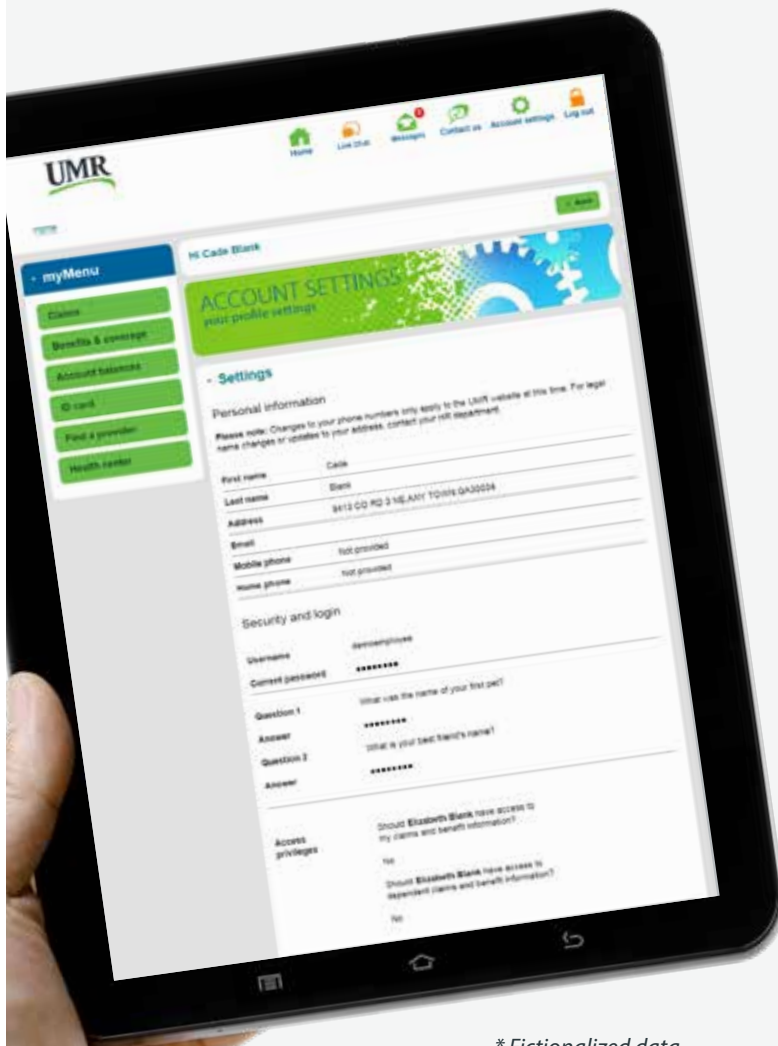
UMR

Home Live Chat Messages Contact us Account settings Log out

Home

< Back

- myMenu

Claims

Benefits & coverage

Account balances

ID card

Find a provider

Health center

Hi Cade Blank

ACCOUNT SETTINGS
your profile settings

- Settings

Personal information

Please note: Changes to your phone numbers only apply to the UMR website at this time. For legal name changes or updates to your address, contact your HR department.

| | |
|---|---|
| First name | Cade |
| Last name | Blank |
| Address | 8413 CO RD 3 NE ANY TOWN GA30034 |
| Email | |
| Mobile phone | Not provided |
| Home phone | Not provided |

Security and login

| | |
|---|---|
| Username | demoemployee |
| Current password | ******** |
| Question 1 | What was the name of your first pet? |
| Answer | ******** |
| Question 2 | What is your best friend's name? |
| Answer | ******** |

Access privileges

Should Elizabeth Blank have access to my claims and benefit information?

No

Should Elizabeth Blank have access to dependent claims and benefit information?

No

* Fictionalized data